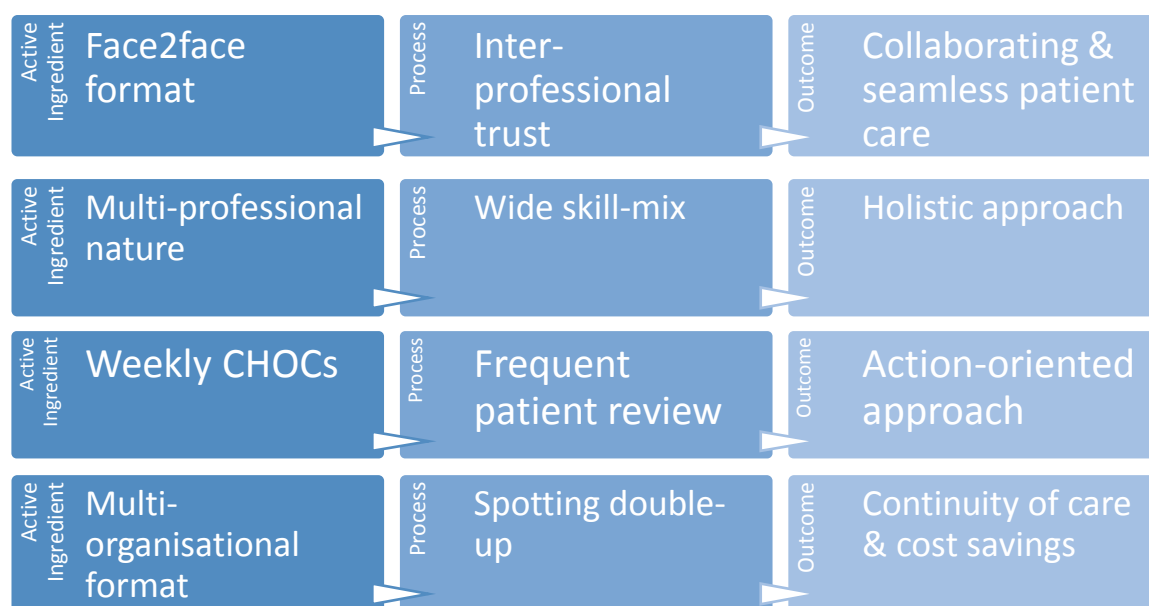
Active Ingredient
Face2face format

Process
Inter-professional trust

Outcome
Collaborating & seamless patient care

Active Ingredient
Multi-professional nature

Process
Wide skill-mix

Outcome
Holistic approach

Active Ingredient
Weekly CHOCs

Process
Frequent patient review

Outcome
Action-oriented approach

Active Ingredient
Multi-organisational format

Process
Spotting double-up

Outcome
Continuity of care & cost savings